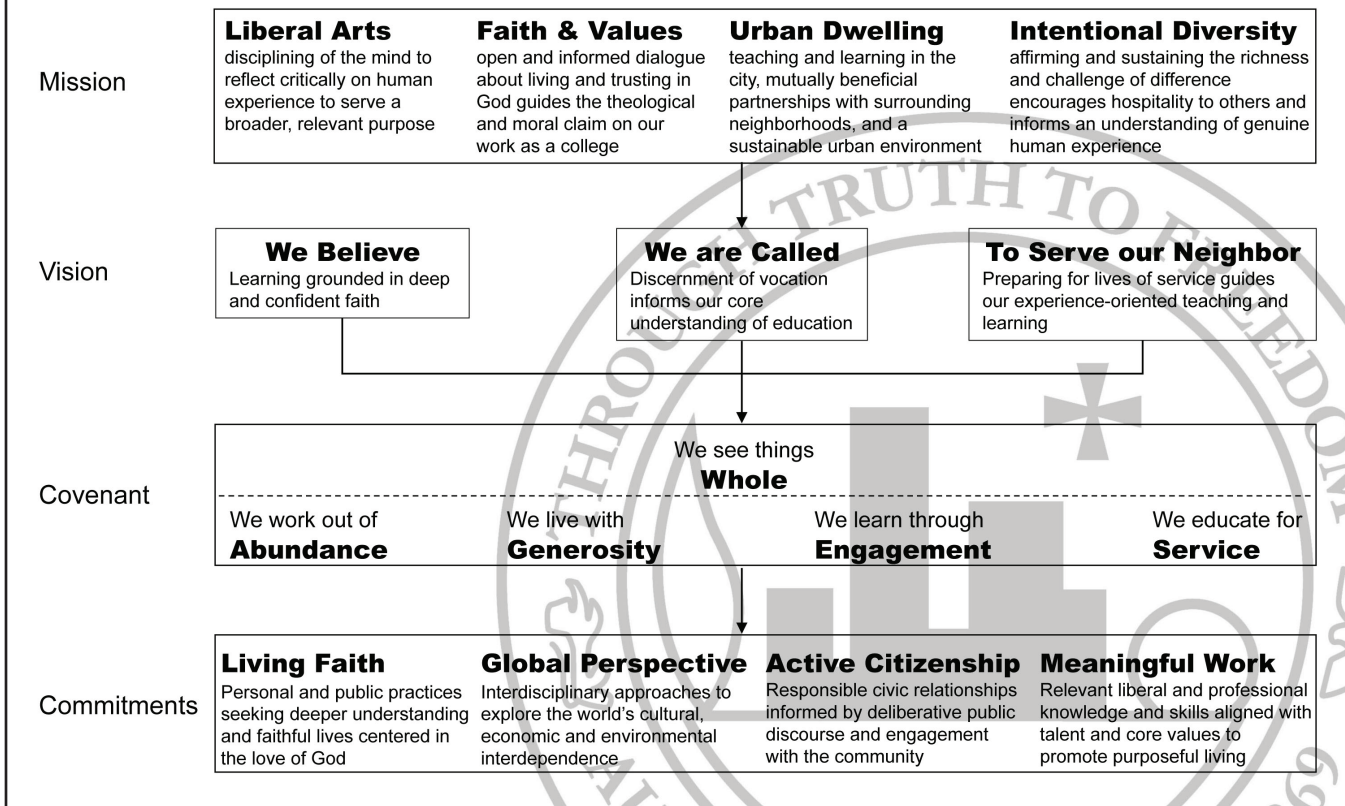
Mission

**Liberal Arts**
disciplining of the mind to reflect critically on human experience to serve a broader, relevant purpose

**Faith & Values**
open and informed dialogue about living and trusting in God guides the theological and moral claim on our work as a college

**Urban Dwelling**
teaching and learning in the city, mutually beneficial partnerships with surrounding neighborhoods, and a sustainable urban environment

**Intentional Diversity**
affirming and sustaining the richness and challenge of difference encourages hospitality to others and informs an understanding of genuine human experience

Vision

**We Believe**
Learning grounded in deep and confident faith

**We are Called**
Discernment of vocation informs our core understanding of education

**To Serve our Neighbor**
Preparing for lives of service guides our experience-oriented teaching and learning

Covenant

We see things
**Whole**

We work out of
**Abundance**

We live with
**Generosity**

We learn through
**Engagement**

We educate for
**Service**

Commitments

**Living Faith**
Personal and public practices seeking deeper understanding and faithful lives centered in the love of God

**Global Perspective**
Interdisciplinary approaches to explore the world's cultural, economic and environmental interdependence

**Active Citizenship**
Responsible civic relationships informed by deliberative public discourse and engagement with the community

**Meaningful Work**
Relevant liberal and professional knowledge and skills aligned with talent and core values to promote purposeful living

THROUGH TRUTH TO FREEDOM